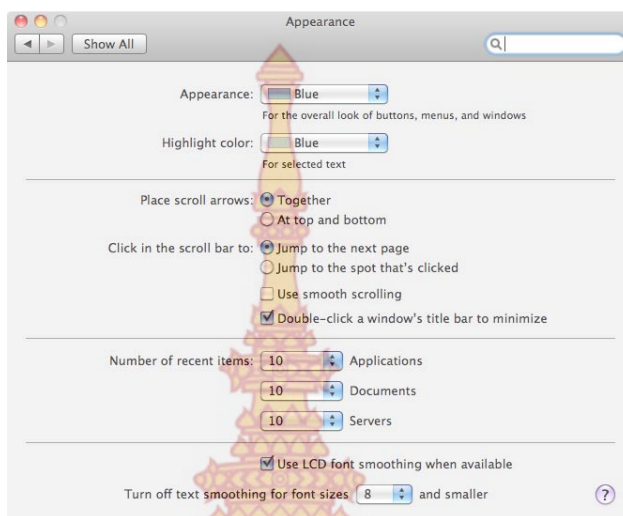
Appearance

Show All

Appearance: Blue

For the overall look of buttons, menus, and windows

Highlight color: Blue

For selected text

Place scroll arrows: Together

At top and bottom

Click in the scroll bar to: Jump to the next page

Jump to the spot that's clicked

Use smooth scrolling

Double-click a window's title bar to minimize

Number of recent items: 10 Applications

10 Documents

10 Servers

Use LCD font smoothing when available

Turn off text smoothing for font sizes 8 and smaller

?